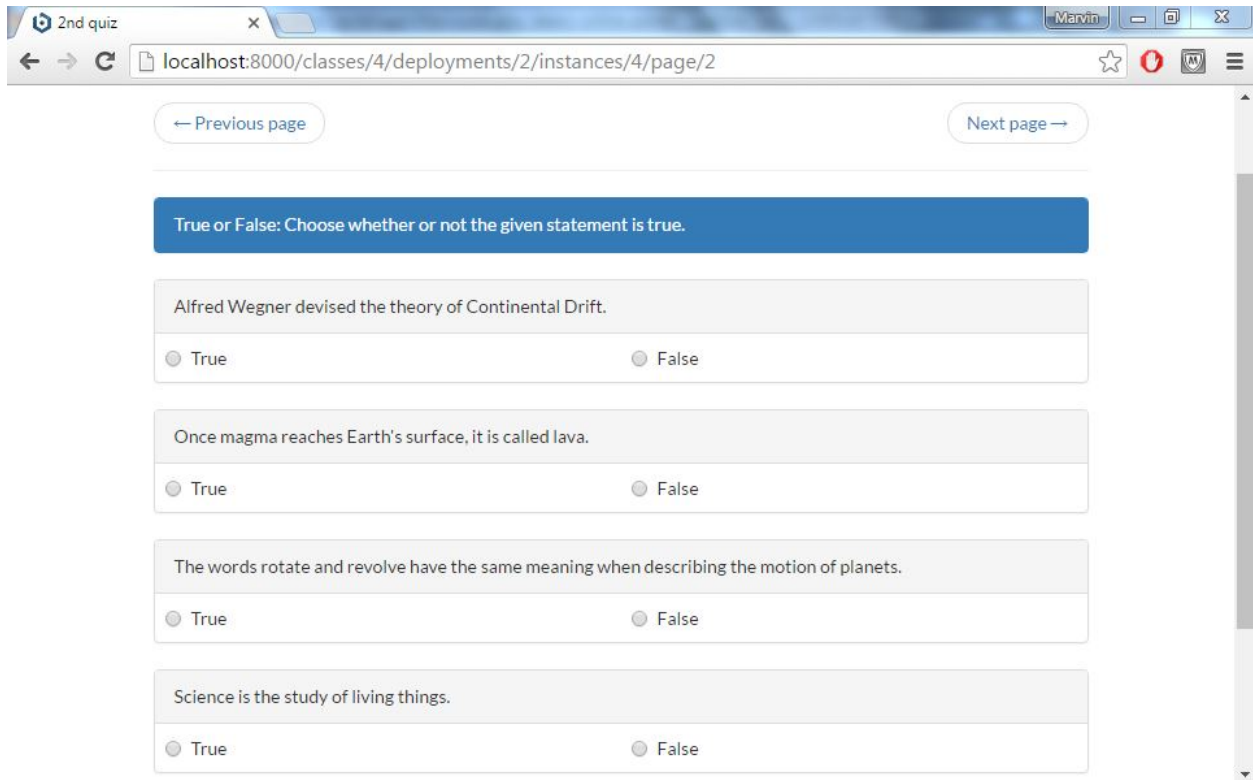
2nd quiz ×

Marvin

localhost:8000/classes/4/deployments/2/instances/4/page/2

← Previous page

Next page →

True or False: Choose whether or not the given statement is true.

Alfred Wegner devised the theory of Continental Drift.

True

False

Once magma reaches Earth's surface, it is called lava.

True

False

The words rotate and revolve have the same meaning when describing the motion of planets.

True

False

Science is the study of living things.

True

False